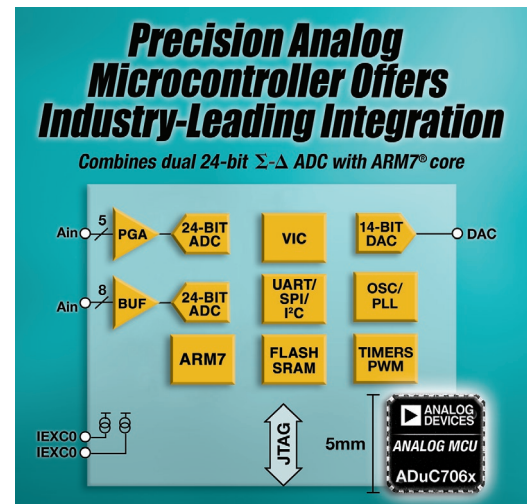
Precision Analog Microcontroller Offers Industry-Leading Integration

Combines dual 24-bit Σ-Δ ADC with ARM7® core

Ain
5
PGA
24-BIT ADC
VIC
14-BIT DAC
DAC

Ain
8
BUF
24-BIT ADC
UART/ SPI/ I²C
OSC/ PLL

ARM7
FLASH SRAM
TIMERS PWM

IEXC0
IEXC0
JTAG
5mm
ANALOG DEVICES
ANALOG MCU
ADuC706x